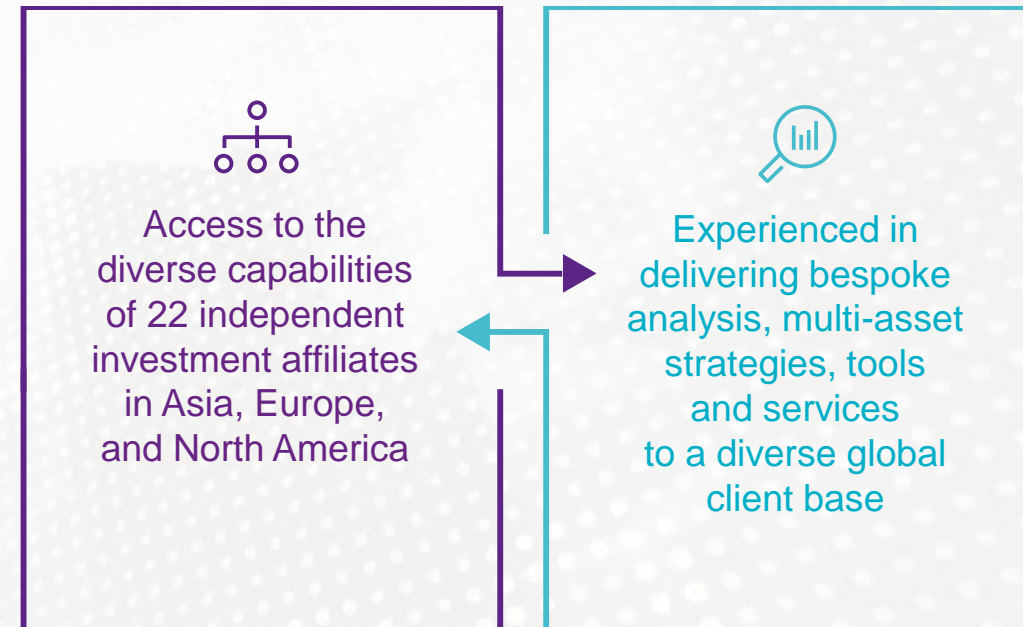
Access to the diverse capabilities of 22 independent investment affiliates in Asia, Europe, and North America

Experienced in delivering bespoke analysis, multi-asset strategies, tools and services to a diverse global client base